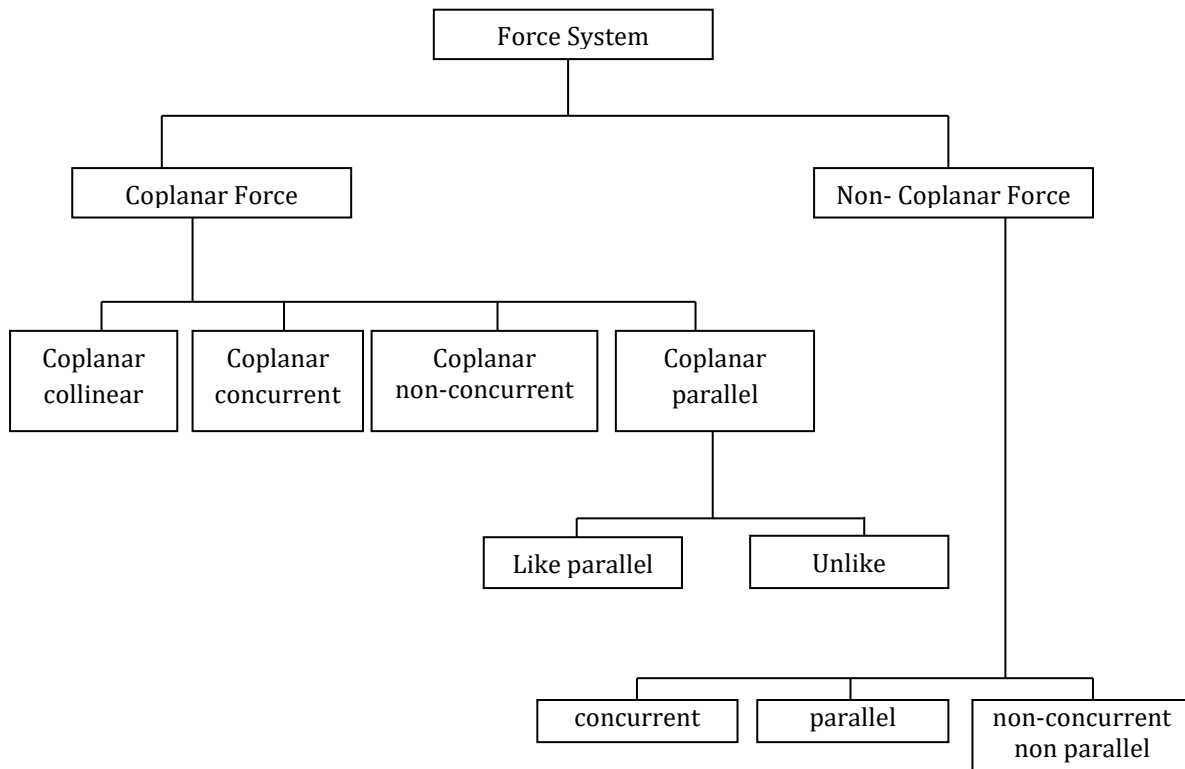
Force System

Coplanar Force

Non- Coplanar Force

Coplanar collinear

Coplanar concurrent

Coplanar non-concurrent

Coplanar parallel

Like parallel

Unlike

concurrent

parallel

non-concurrent non parallel